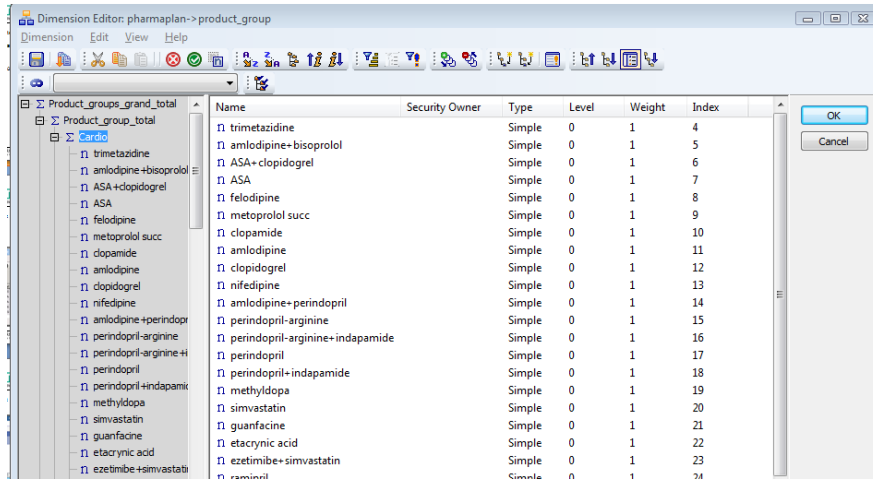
Dimension Editor: pharmaplan->product_group

Dimension Edit View Help

Product_groups_grand_total
Product_group_total
Cardio
trimetazidine
amlodipine+bisoprolol
ASA+clopidogrel
ASA
felodipine
metoprolol succ
clopamide
amlodipine
clopidogrel
nifedipine
amlodipine+perindopr
perindopril-arginine
perindopril-arginine+i
perindopril
perindopril+indapami
methyldopa
simvastatin
guanfacine
etacrynic acid
ezetimibe+simvastati

| Name | Security Owner | Type | Level | Weight | Index |
|---|---|---|---|---|---|
| trimetazidine | | Simple | 0 | 1 | 4 |
| amlodipine+bisoprolol | | Simple | 0 | 1 | 5 |
| ASA+clopidogrel | | Simple | 0 | 1 | 6 |
| ASA | | Simple | 0 | 1 | 7 |
| felodipine | | Simple | 0 | 1 | 8 |
| metoprolol succ | | Simple | 0 | 1 | 9 |
| clopamide | | Simple | 0 | 1 | 10 |
| amlodipine | | Simple | 0 | 1 | 11 |
| clopidogrel | | Simple | 0 | 1 | 12 |
| nifedipine | | Simple | 0 | 1 | 13 |
| amlodipine+perindopril | | Simple | 0 | 1 | 14 |
| perindopril-arginine | | Simple | 0 | 1 | 15 |
| perindopril-arginine+indapamide | | Simple | 0 | 1 | 16 |
| perindopril | | Simple | 0 | 1 | 17 |
| perindopril+indapamide | | Simple | 0 | 1 | 18 |
| methyldopa | | Simple | 0 | 1 | 19 |
| simvastatin | | Simple | 0 | 1 | 20 |
| guanfacine | | Simple | 0 | 1 | 21 |
| etacrynic acid | | Simple | 0 | 1 | 22 |
| ezetimibe+simvastatin | | Simple | 0 | 1 | 23 |
| ramipril | | Simple | 0 | 1 | 24 |

OK
Cancel